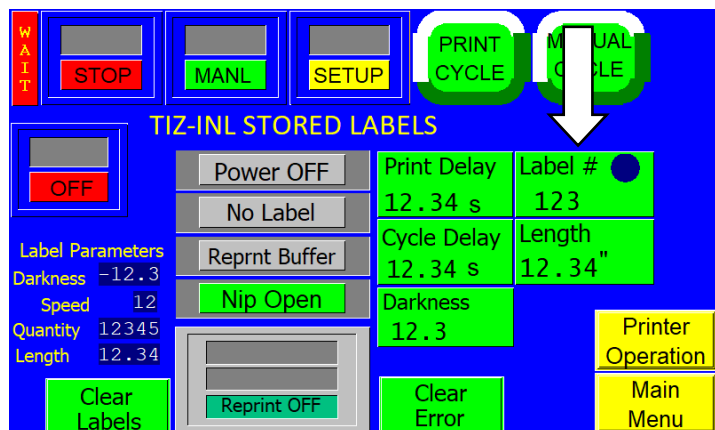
W
A
I
T

STOP

MANL

SETUP

PRINT CYCLE

M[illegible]AL C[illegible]CLE

TIZ-INL STORED LABELS

OFF

Power OFF

No Label

Reprnt Buffer

Nip Open

Reprint OFF

Print Delay
12.34 s

Label #
123

Cycle Delay
12.34 s

Length
12.34"

Darkness
12.3

Label Parameters
Darkness -12.3
Speed 12
Quantity 12345
Length 12.34

Clear Labels

Clear Error

Printer Operation

Main Menu